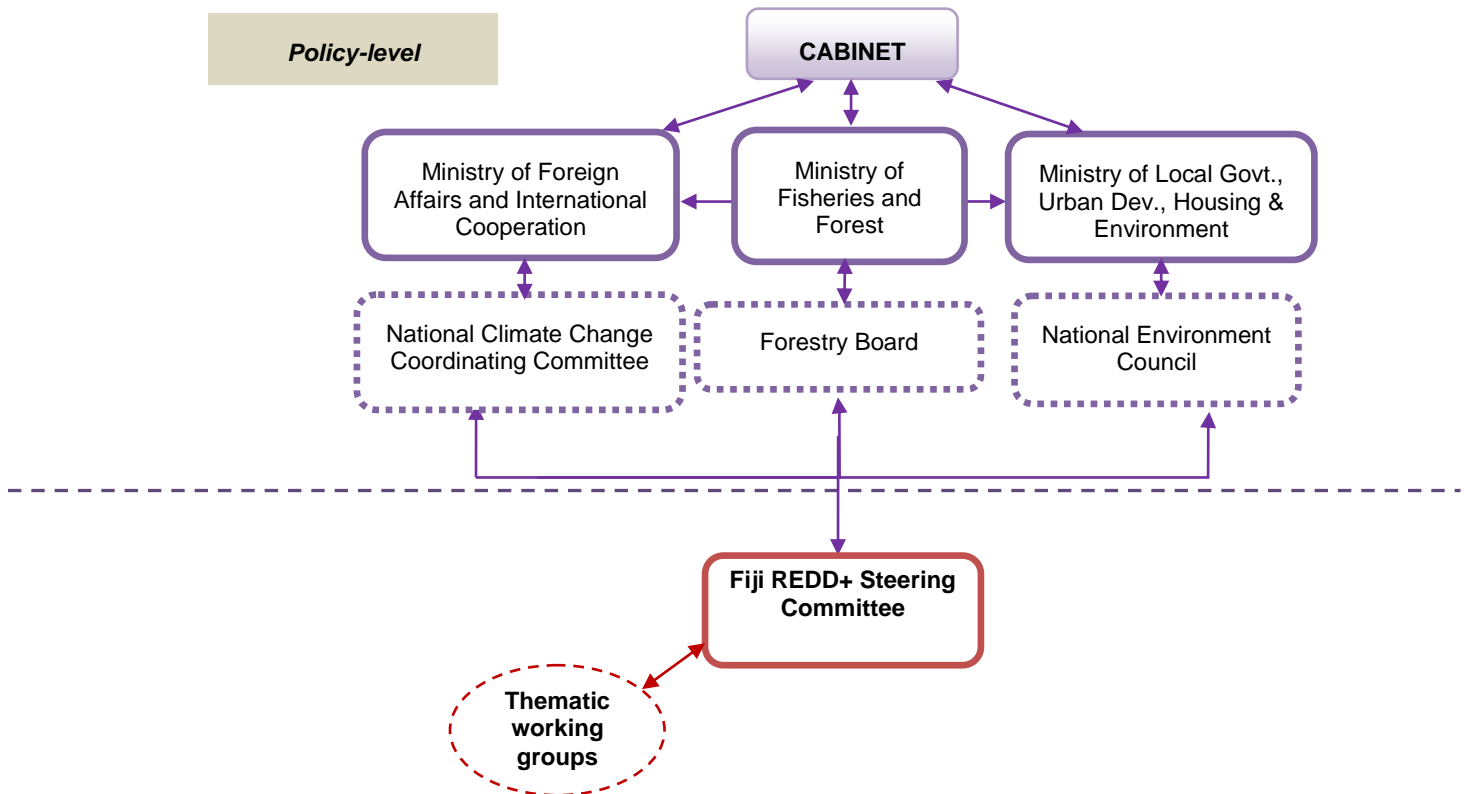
Policy-level

CABINET

Ministry of Foreign Affairs and International Cooperation

Ministry of Fisheries and Forest

Ministry of Local Govt., Urban Dev., Housing & Environment

National Climate Change Coordinating Committee

Forestry Board

National Environment Council

Fiji REDD+ Steering Committee

Thematic working groups